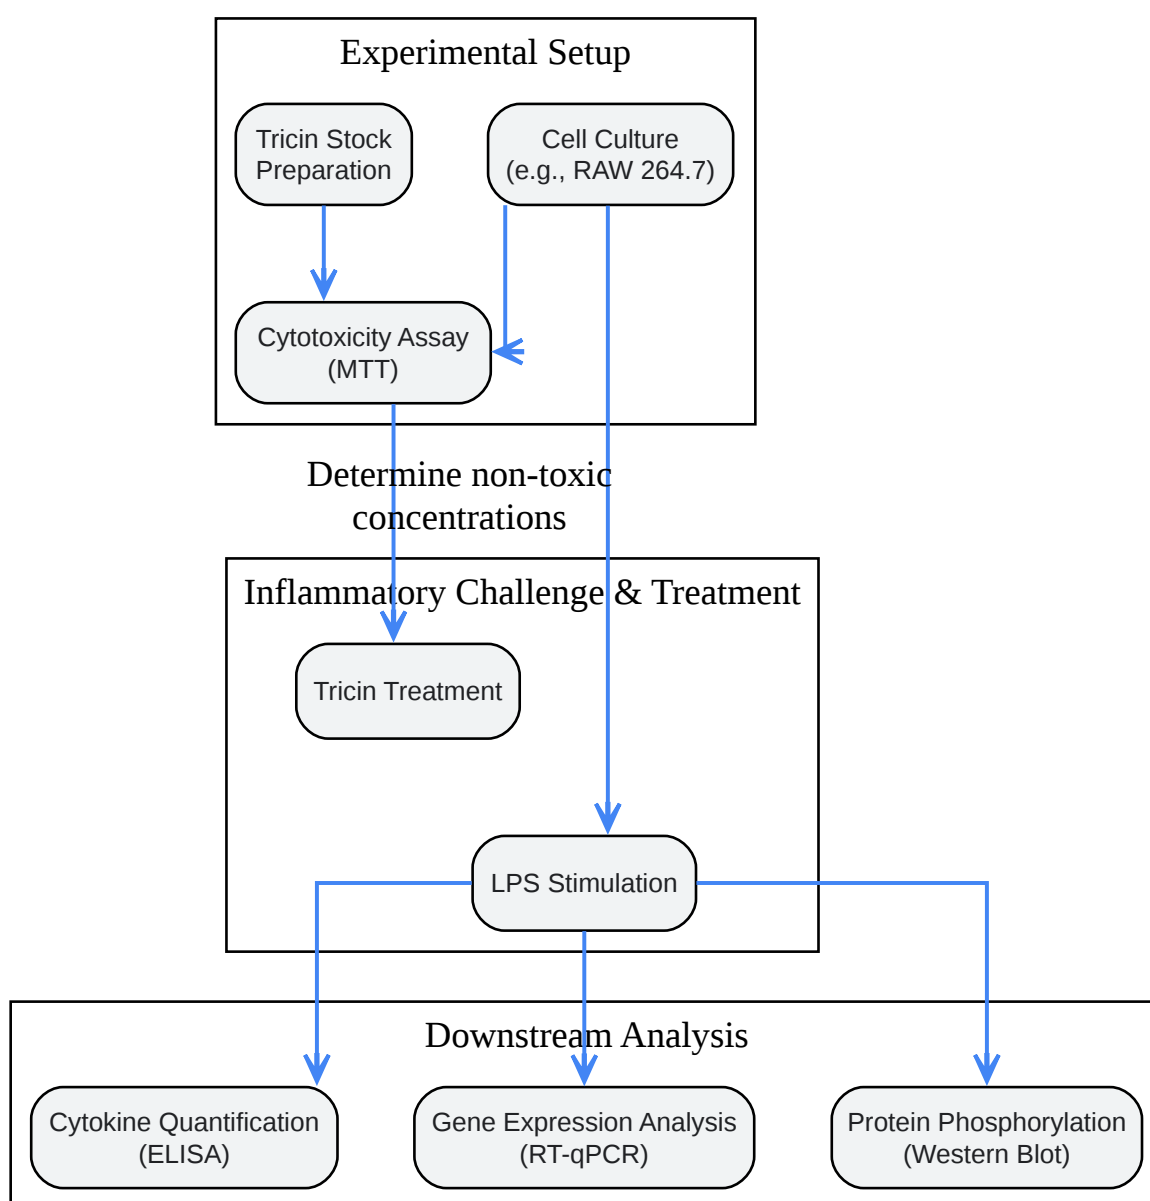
Experimental Setup

Tricin Stock Preparation

Cell Culture (e.g., RAW 264.7)

Cytotoxicity Assay (MTT)

Determine non-toxic concentrations

Inflammatory Challenge & Treatment

Tricin Treatment

LPS Stimulation

Downstream Analysis

Cytokine Quantification (ELISA)

Gene Expression Analysis (RT-qPCR)

Protein Phosphorylation (Western Blot)